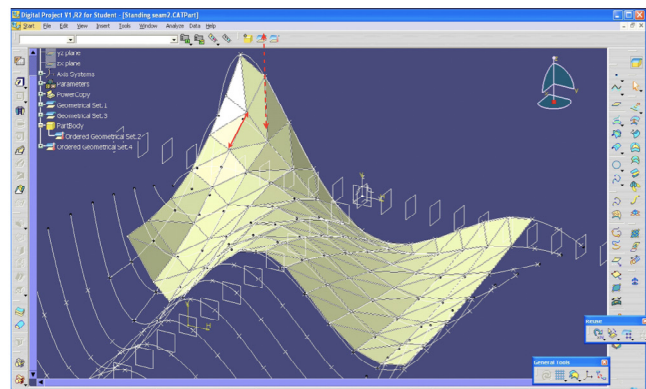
Digital Project V1,R2 for Student - [Standing seam2.CATPart]

Start File Edit View Insert Tools Window Analyze Data Help

yz plane
zx plane
Axis Systems
Parameters
PowerCopy
Geometrical Set.1
Geometrical Set.3
PartBody
Ordered Geometrical Set.2
Ordered Geometrical Set.4

Reuse

General Tools